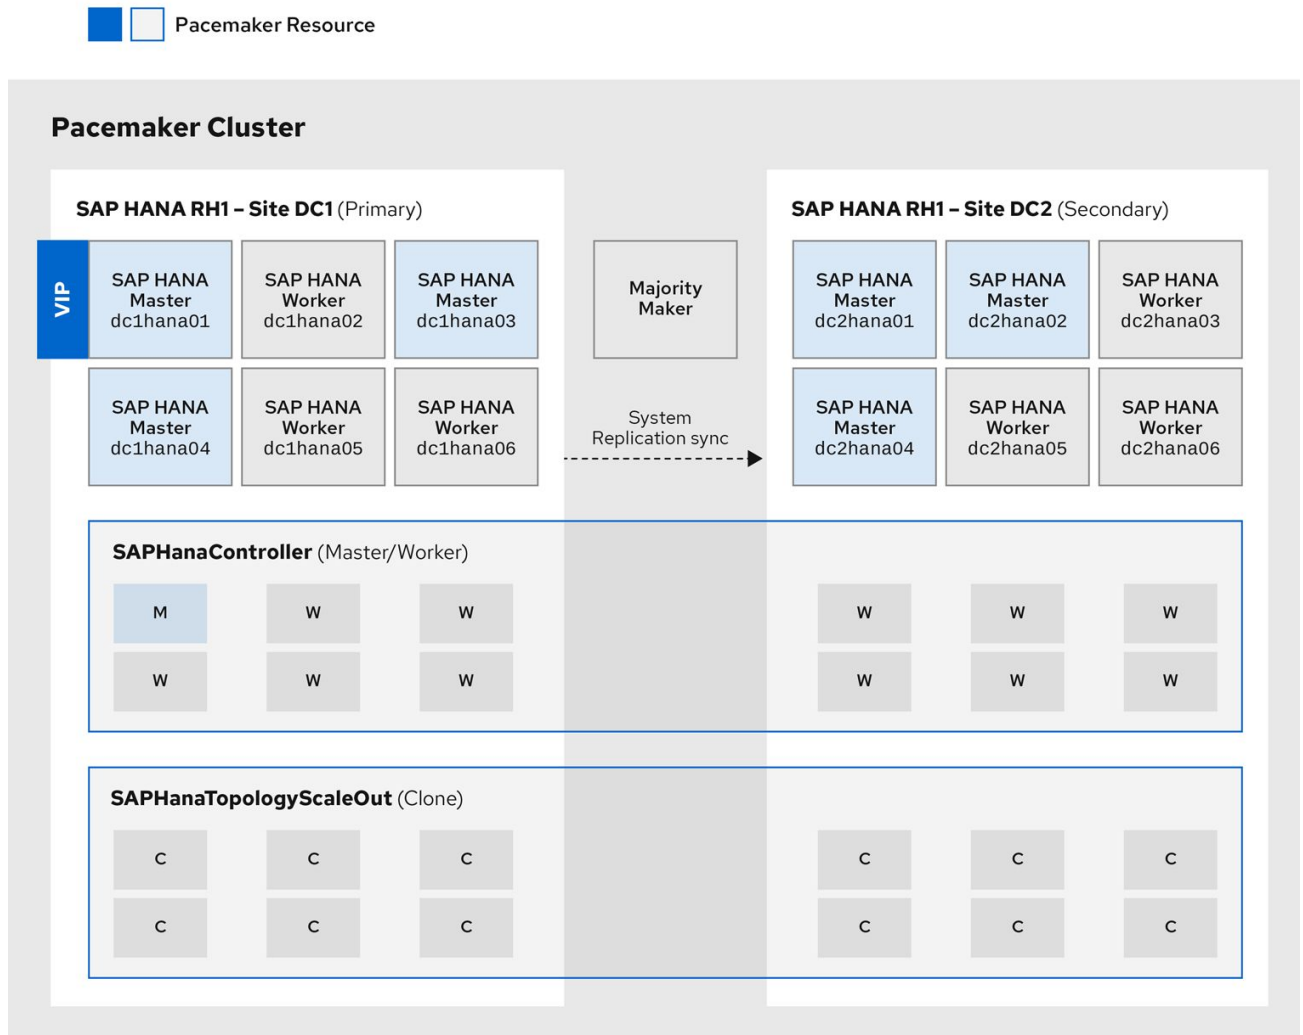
Pacemaker Resource

Pacemaker Cluster

SAP HANA RH1 – Site DC1 (Primary)

VIP

SAP HANA Master dc1hana01

SAP HANA Worker dc1hana02

SAP HANA Master dc1hana03

SAP HANA Master dc1hana04

SAP HANA Worker dc1hana05

SAP HANA Worker dc1hana06

Majority Maker

System Replication sync

SAP HANA RH1 – Site DC2 (Secondary)

SAP HANA Master dc2hana01

SAP HANA Master dc2hana02

SAP HANA Worker dc2hana03

SAP HANA Master dc2hana04

SAP HANA Worker dc2hana05

SAP HANA Worker dc2hana06

SAPHanaController (Master/Worker)

M W W W W W

W W W W W W

SAPHanaTopologyScaleOut (Clone)

C C C C C C

C C C C C C